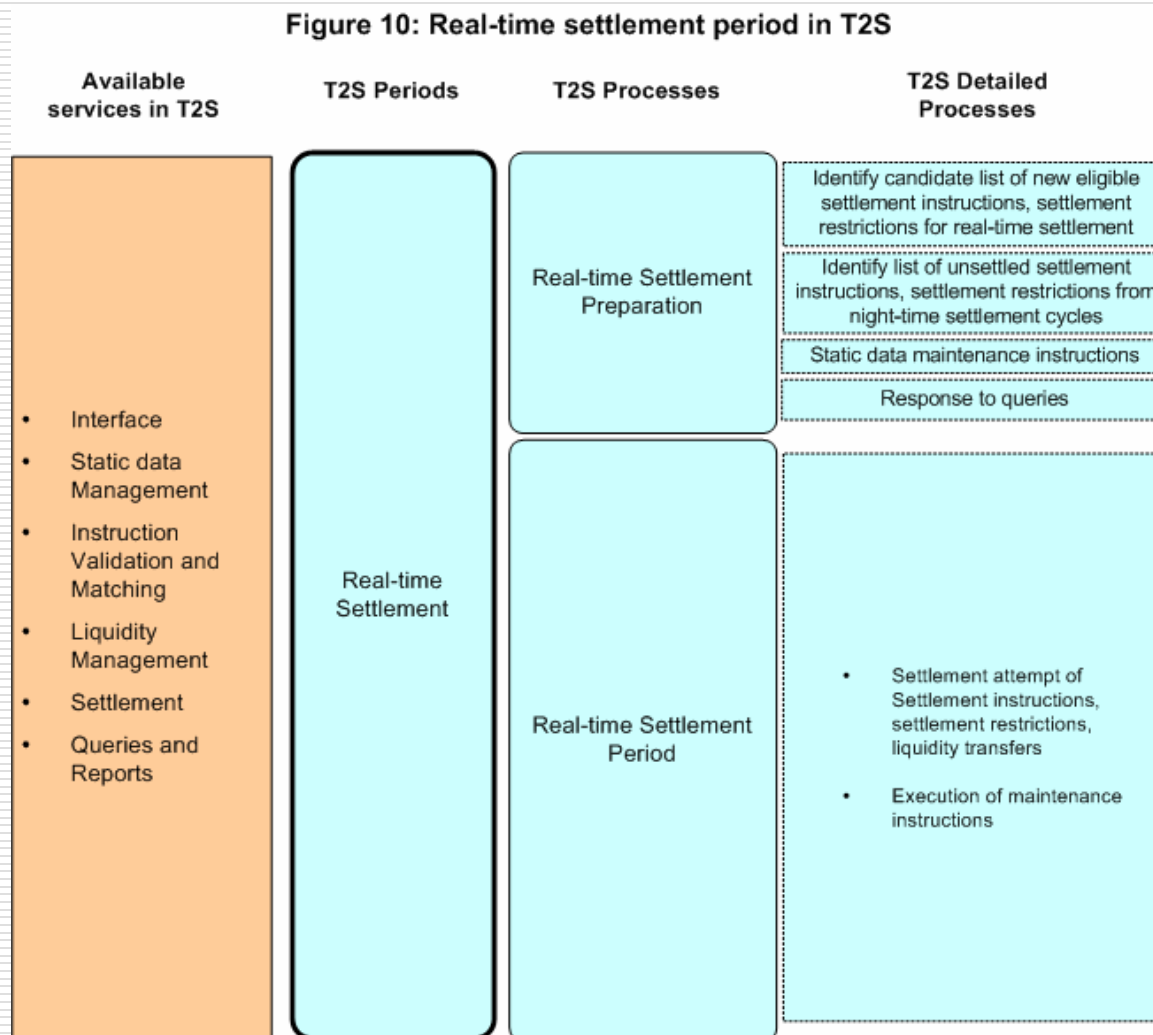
Figure 10: Real-time settlement period in T2S

Available services in T2S

T2S Periods

T2S Processes

T2S Detailed Processes

- Interface
- Static data Management
- Instruction Validation and Matching
- Liquidity Management
- Settlement
- Queries and Reports

Real-time Settlement

Real-time Settlement Preparation

Identify candidate list of new eligible settlement instructions, settlement restrictions for real-time settlement

Identify list of unsettled settlement instructions, settlement restrictions from night-time settlement cycles

Static data maintenance instructions

Response to queries

Real-time Settlement Period

- Settlement attempt of Settlement instructions, settlement restrictions, liquidity transfers
- Execution of maintenance instructions